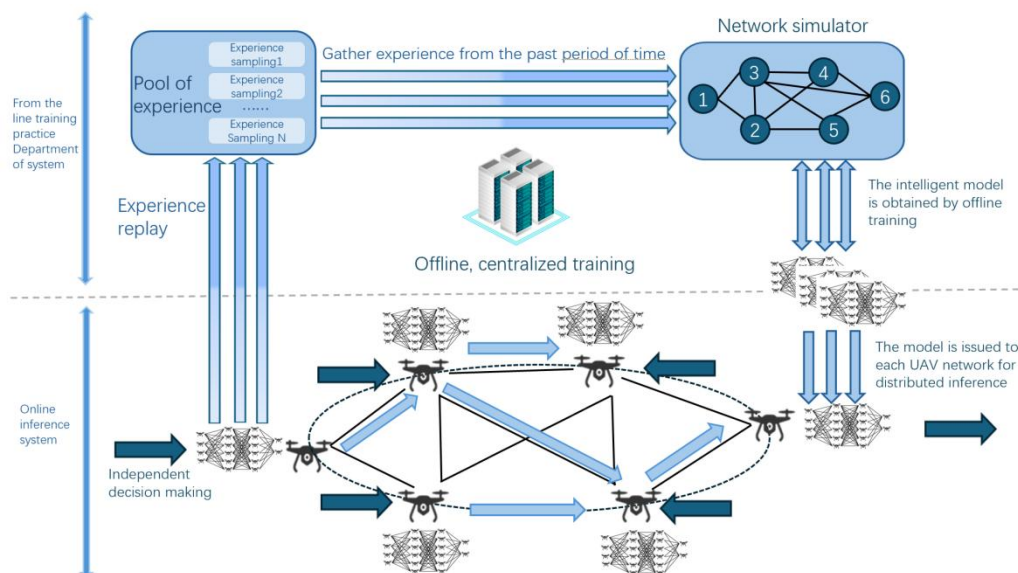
From the line training practice Department of system

Pool of experience

Experience sampling1

Experience sampling2

……

Experience Sampling N

Gather experience from the past period of time

Network simulator

1

2

3

4

5

6

Experience replay

Offline, centralized training

The intelligent model is obtained by offline training

The model is issued to each UAV network for distributed inference

Online inference system

Independent decision making